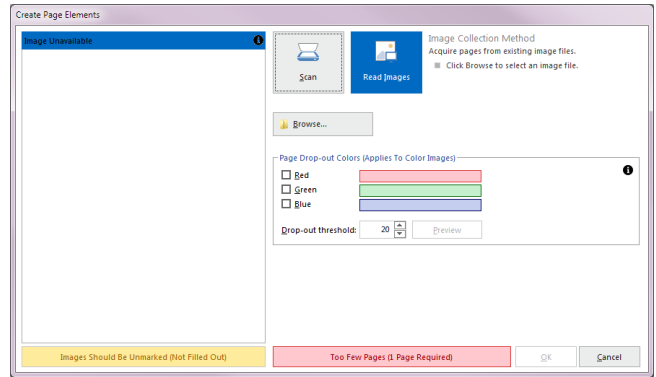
Create Page Elements

Image Unavailable

Scan

Read Images

Image Collection Method

Acquire pages from existing image files.

Click Browse to select an image file.

Browse...

Page Drop-out Colors (Applies To Color Images)

Red

Green

Blue

Drop-out threshold: 20

Preview

Images Should Be Unmarked (Not Filled Out)

Too Few Pages (1 Page Required)

OK

Cancel